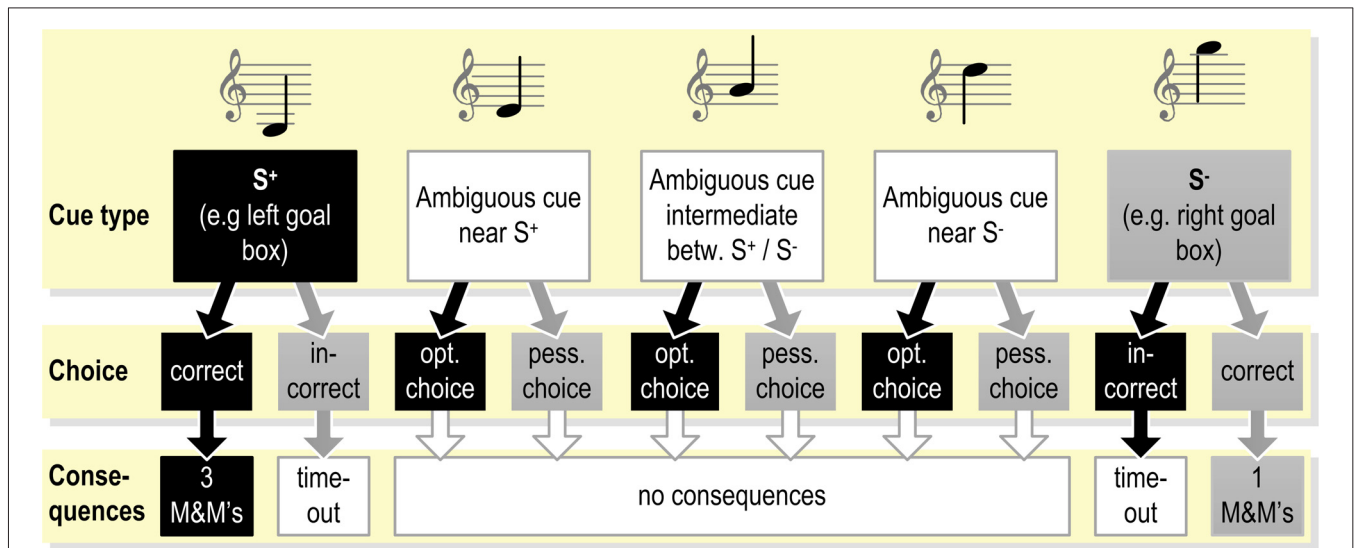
Cue type

$S^+$ (e.g left goal box)

Ambiguous cue near $S^+$

Ambiguous cue intermediate betw. $S^+$ / $S^-$

Ambiguous cue near $S^-$

$S^-$ (e.g. right goal box)

Choice

correct

in-correct

opt. choice

pess. choice

opt. choice

pess. choice

opt. choice

pess. choice

in-correct

correct

Consequences

3 M&M's

time-out

no consequences

time-out

1 M&M's